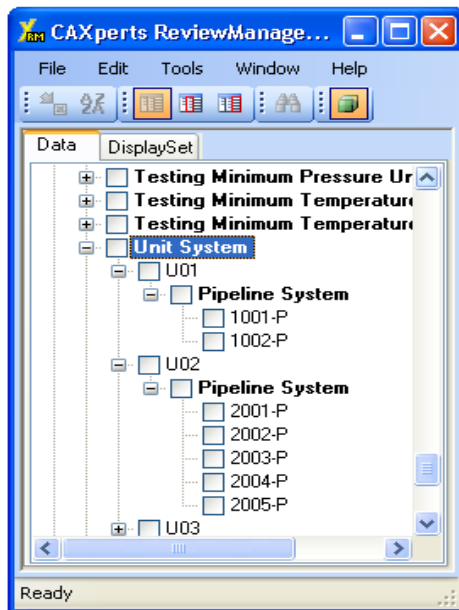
CAXperts ReviewManage...

File Edit Tools Window Help

Data DisplaySet

Testing Minimum Pressure Ur
Testing Minimum Temperature
Testing Minimum Temperature
Unit System
U01
Pipeline System
1001-P
1002-P
U02
Pipeline System
2001-P
2002-P
2003-P
2004-P
2005-P
U03

Ready